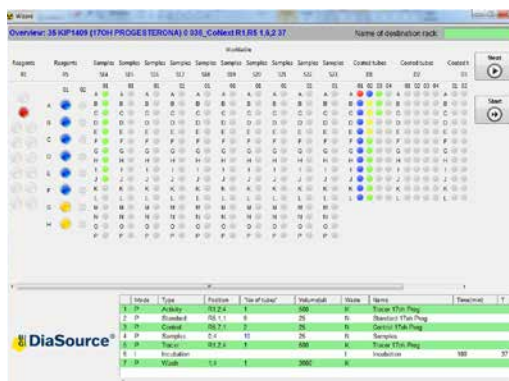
Wizard

Overview: 35 KIP1409 (17OH PROGESTERONA) 0 035_Colext R1,R5 1,9,2 37

Name of destination rack:

Next

Start

WorkTable

Reagents R1

Reagents R5

Samples S04

Samples S01

Samples S05

Samples S17

Samples S08

Samples S09

Samples S20

Samples S21

Samples S22

Samples S23

Coated tubes E8

Coated tubes E2

Coated t

| | Mode | Type | Position | "Nr of tubes" | Volume(ul) | Waste | Name | Time(min) | T |
|---|---|---|---|---|---|---|---|---|---|
| 1 | P | Activity | R1,2,4 | 1 | 500 | N | Tracer 17oh Prog | | |
| 2 | P | Standard | R5,1,1 | 6 | 25 | N | Standard 17oh Prog | | |
| 3 | P | Control | R5,7,1 | 2 | 25 | N | Control 17oh Prog | | |
| 4 | P | Samples | 0,4 | 11 | 25 | N | Samples | | |
| 5 | P | Tracer | R1,2,4 | 1 | 500 | N | Tracer 17oh Prog | | |
| 6 | I | Incubation | | | | I | Incubation | 180 | 37 |
| 7 | P | Wash | 1,1 | 1 | 2000 | N | | | |

DiaSource®